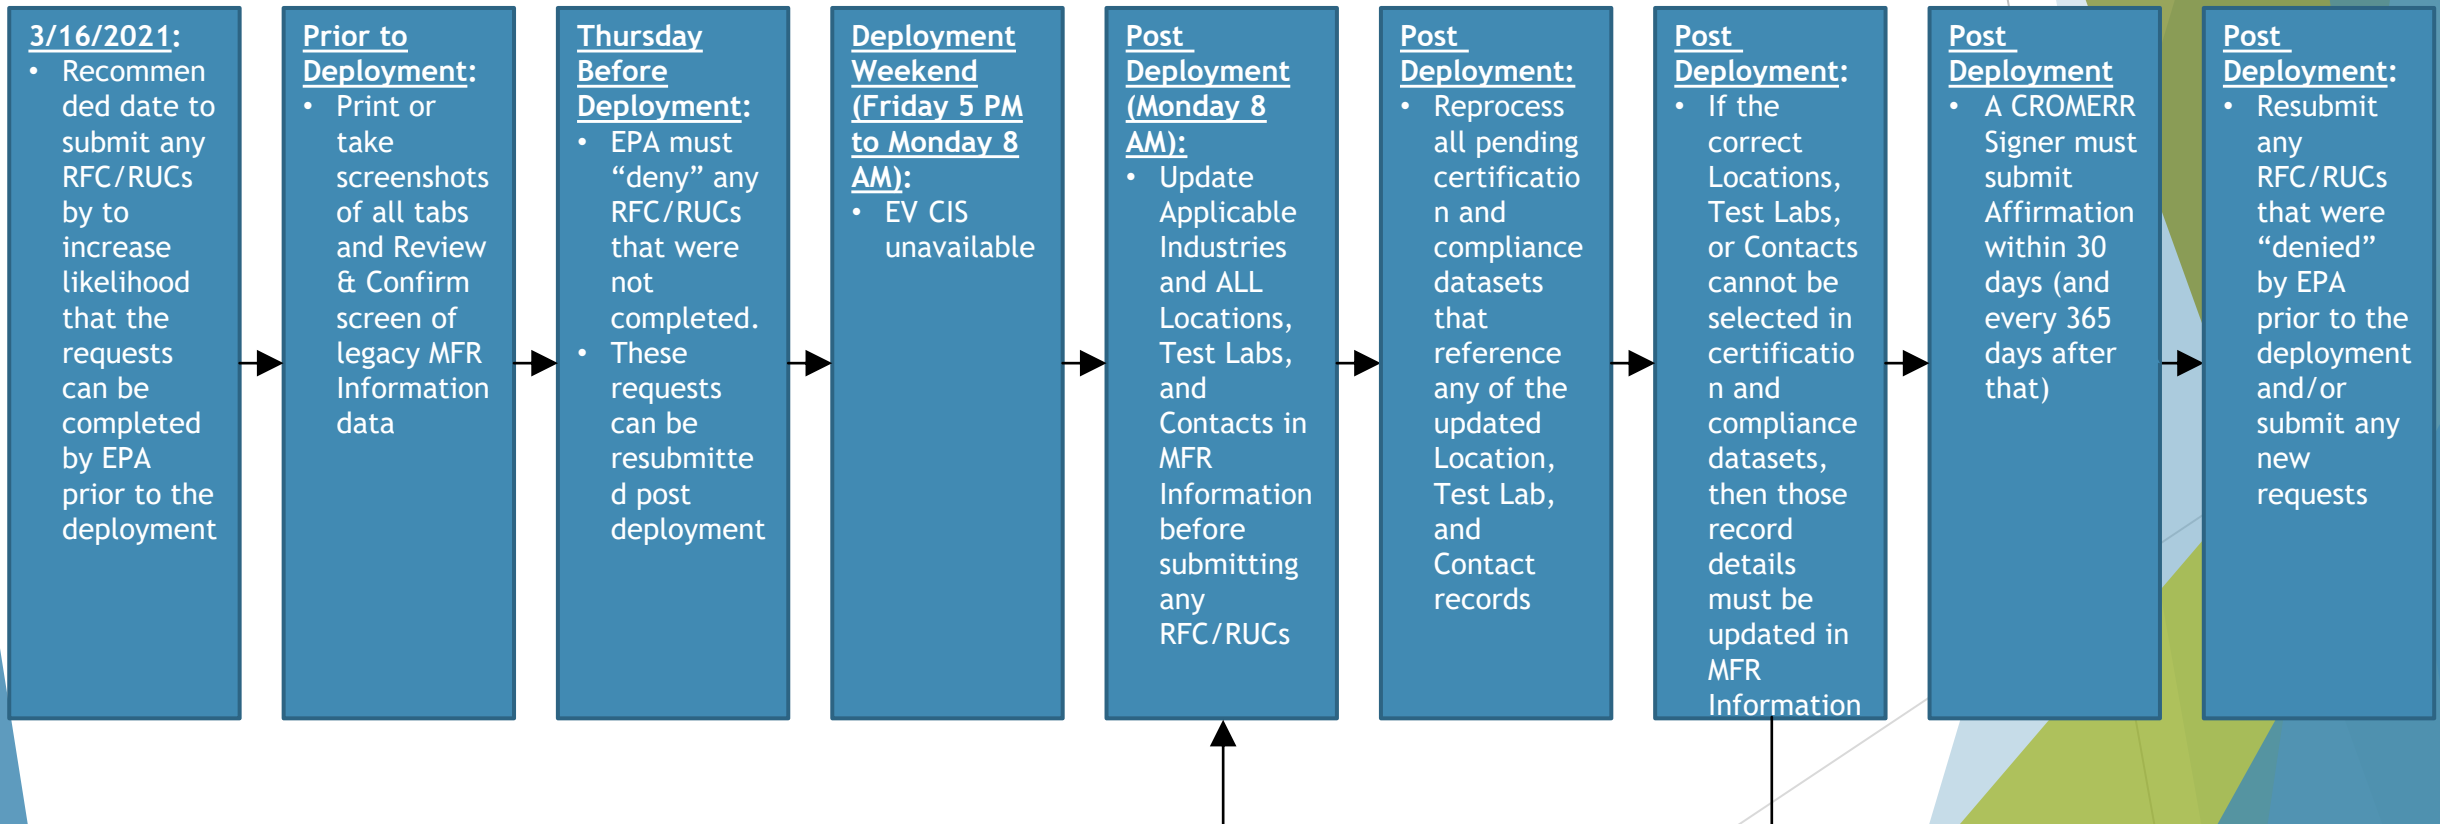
3/16/2021:
• Recommended date to submit any RFC/RUCs by to increase likelihood that the requests can be completed by EPA prior to the deployment

Prior to Deployment:
• Print or take screenshots of all tabs and Review & Confirm screen of legacy MFR Information data

Thursday Before Deployment:
• EPA must "deny" any RFC/RUCs that were not completed.
• These requests can be resubmitted post deployment

Deployment Weekend (Friday 5 PM to Monday 8 AM):
• EV CIS unavailable

Post Deployment (Monday 8 AM):
• Update Applicable Industries and ALL Locations, Test Labs, and Contacts in MFR Information before submitting any RFC/RUCs

Post Deployment:
• Reprocess all pending certification and compliance datasets that reference any of the updated Location, Test Lab, and Contact records

Post Deployment:
• If the correct Locations, Test Labs, or Contacts cannot be selected in certification and compliance datasets, then those record details must be updated in MFR Information

Post Deployment
• A CROMERR Signer must submit Affirmation within 30 days (and every 365 days after that)

Post Deployment:
• Resubmit any RFC/RUCs that were "denied" by EPA prior to the deployment and/or submit any new requests